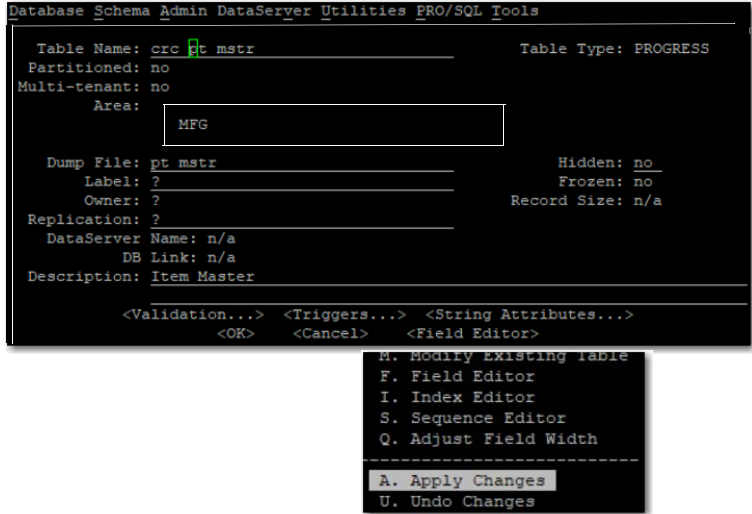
Database Schema Admin DataServer Utilities PRO/SQL Tools

Table Name: crc pt mstr
Table Type: PROGRESS
Partitioned: no
Multi-tenant: no
Area:
MFG

Dump File: pt mstr
Hidden: no
Label: ?
Frozen: no
Owner: ?
Record Size: n/a
Replication: ?
DataServer Name: n/a
DB Link: n/a
Description: Item Master

<Validation...> <Triggers...> <String Attributes...>
<OK> <Cancel> <Field Editor>

M. Modify Existing Table
F. Field Editor
I. Index Editor
S. Sequence Editor
Q. Adjust Field Width

A. Apply Changes
U. Undo Changes